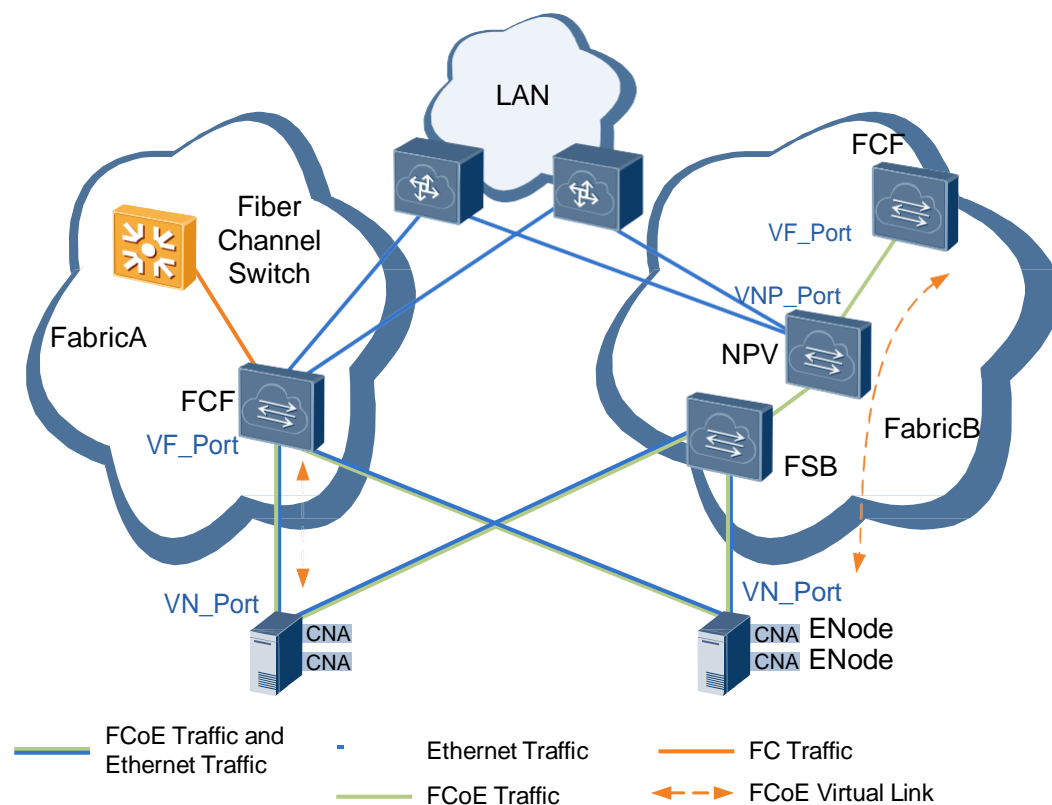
LAN

FCF

Fiber Channel Switch

VF_Port

VNP_Port

FabricA

NPV

FCF

VF_Port

FabricB

FSB

VN_Port

VN_Port

CNA
CNA

CNA ENode
CNA ENode

FCoE Traffic and Ethernet Traffic

Ethernet Traffic

FC Traffic

FCoE Traffic

FCoE Virtual Link